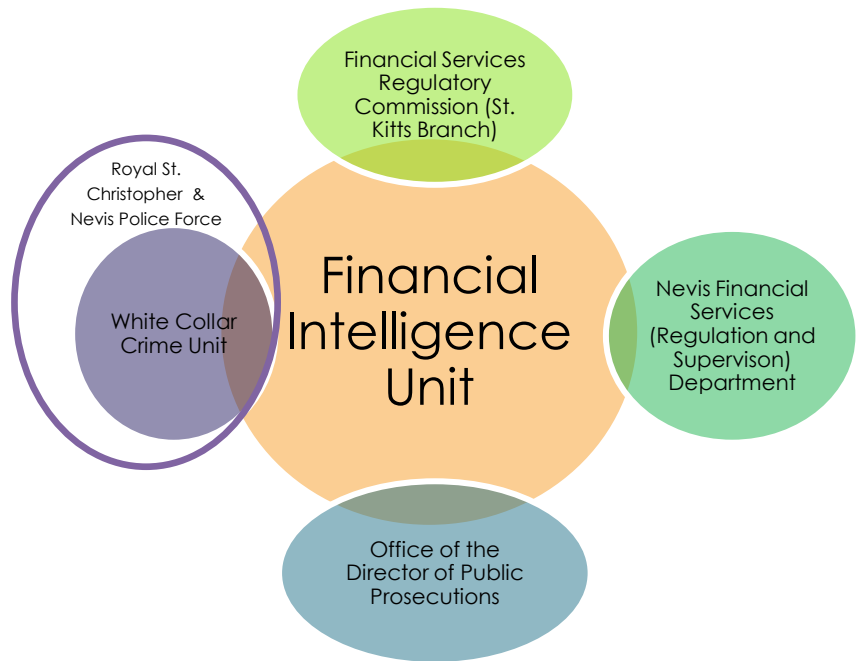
Financial Services Regulatory Commission (St. Kitts Branch)

Royal St. Christopher & Nevis Police Force

White Collar Crime Unit

Financial Intelligence Unit

Nevis Financial Services (Regulation and Supervison) Department

Office of the Director of Public Prosecutions